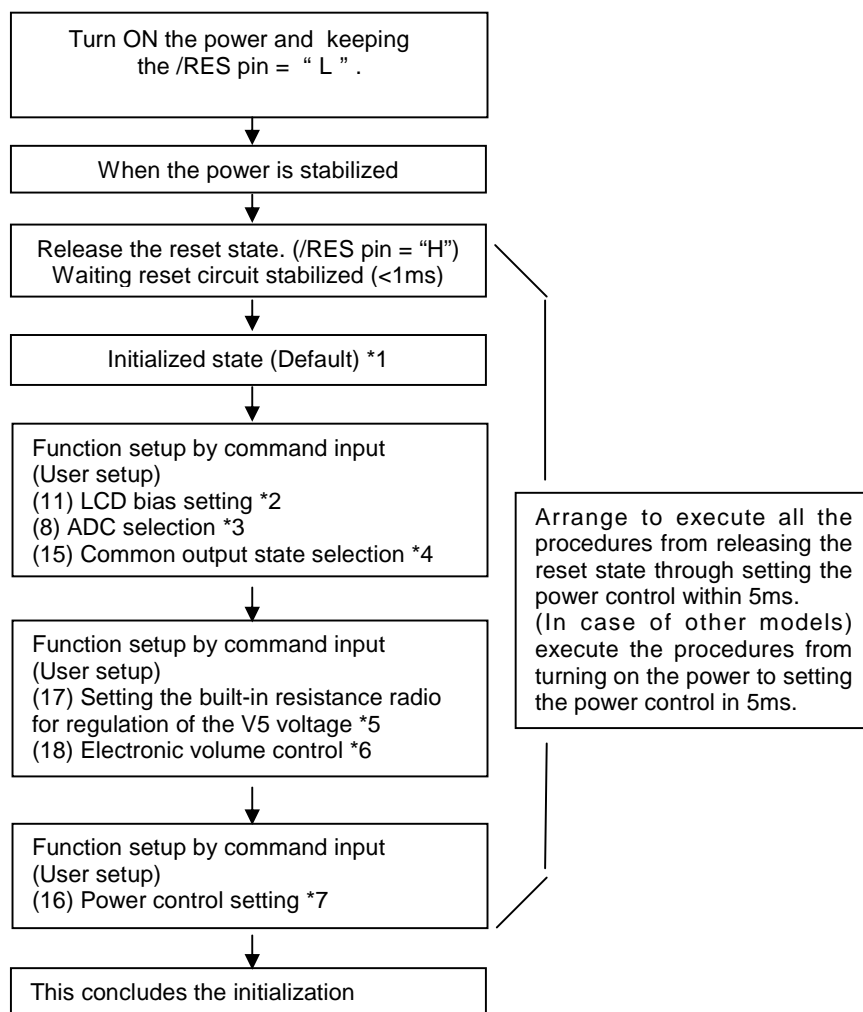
Turn ON the power and keeping the /RES pin = " L ".

When the power is stabilized

Release the reset state. (/RES pin = "H")
Waiting reset circuit stabilized (<1ms)

Initialized state (Default) *1

Function setup by command input
(User setup)
(11) LCD bias setting *2
(8) ADC selection *3
(15) Common output state selection *4

Function setup by command input
(User setup)
(17) Setting the built-in resistance radio for regulation of the V5 voltage *5
(18) Electronic volume control *6

Function setup by command input
(User setup)
(16) Power control setting *7

This concludes the initialization

Arrange to execute all the procedures from releasing the reset state through setting the power control within 5ms.
(In case of other models) execute the procedures from turning on the power to setting the power control in 5ms.